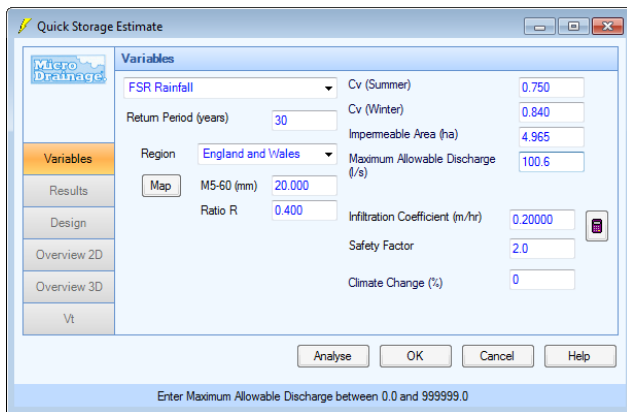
Quick Storage Estimate

Micro Drainage

Variables

Results

Design

Overview 2D

Overview 3D

Vt

Variables

FSR Rainfall

Return Period (years) 30

Region England and Wales

Map

M5-60 (mm) 20.000

Ratio R 0.400

Cv (Summer) 0.750

Cv (Winter) 0.840

Impermeable Area (ha) 4.965

Maximum Allowable Discharge (l/s) 100.6

Infiltration Coefficient (m/hr) 0.20000

Safety Factor 2.0

Climate Change (%) 0

Analyse OK Cancel Help

Enter Maximum Allowable Discharge between 0.0 and 999999.0